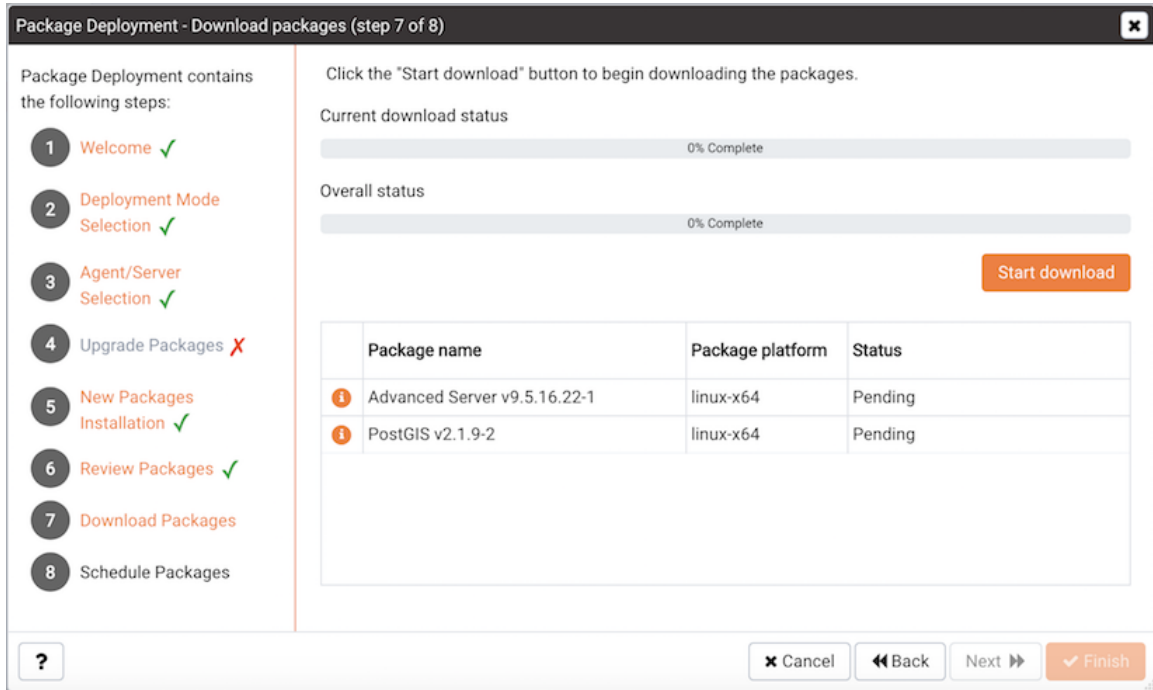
Package Deployment - Download packages (step 7 of 8)

Package Deployment contains the following steps:

1 Welcome ✓
2 Deployment Mode Selection ✓
3 Agent/Server Selection ✓
4 Upgrade Packages ✗
5 New Packages Installation ✓
6 Review Packages ✓
7 Download Packages
8 Schedule Packages

Click the "Start download" button to begin downloading the packages.

Current download status

0% Complete

Overall status

0% Complete

Start download

| | Package name | Package platform | Status |
|---|---|---|---|
| i | Advanced Server v9.5.16.22-1 | linux-x64 | Pending |
| i | PostGIS v2.1.9-2 | linux-x64 | Pending |

?

Cancel Back Next Finish